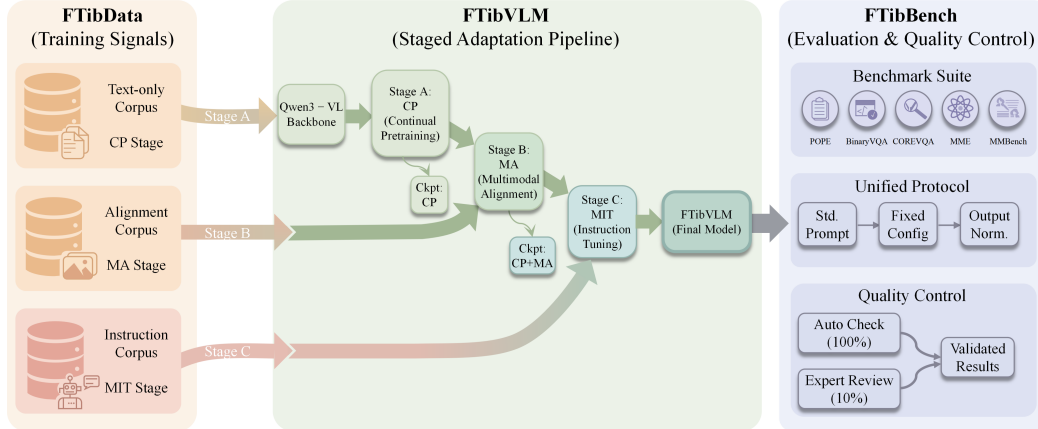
FTibData
(Training Signals)

Text-only Corpus
CP Stage

Stage A

Alignment Corpus
MA Stage

Stage B

Instruction Corpus
MIT Stage

Stage C

FTibVLM
(Staged Adaptation Pipeline)

Qwen3 − VL Backbone

Stage A: CP (Continual Pretraining)

Ckpt: CP

Stage B: MA (Multimodal Alignment)

Ckpt: CP+MA

Stage C: MIT (Instruction Tuning)

FTibVLM (Final Model)

FTibBench
(Evaluation & Quality Control)

Benchmark Suite
POPE
BinaryVQA
COREVQA
MME
MMBench

Unified Protocol
Std. Prompt
Fixed Config
Output Norm.

Quality Control
Auto Check (100%)
Expert Review (10%)
Validated Results